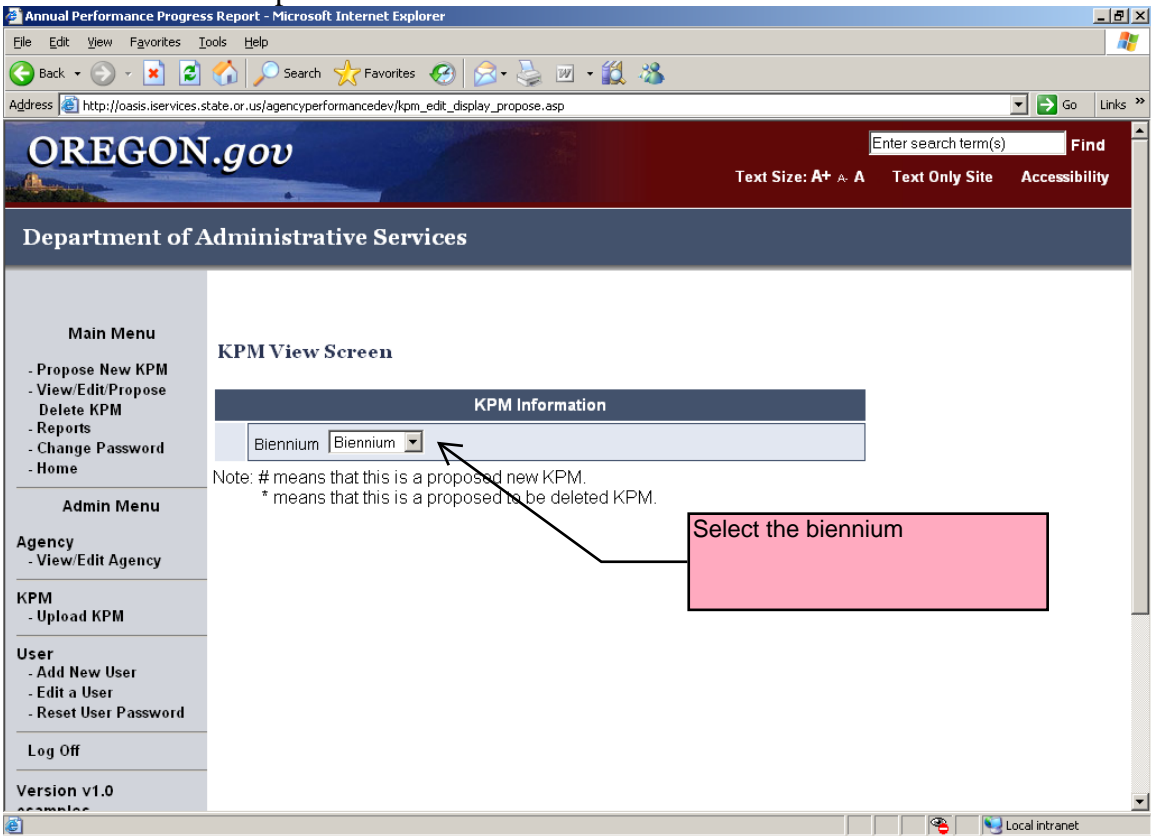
Annual Performance Progress Report - Microsoft Internet Explorer

File Edit View Favorites Tools Help

Back Search Favorites

Address http://oasis.iservices.state.or.us/agencyperformancedev/kpm_edit_display_propose.asp Go Links »

OREGON.gov

Enter search term(s) Find

Text Size: A+ A- A Text Only Site Accessibility

Department of Administrative Services

Main Menu

- Propose New KPM
- View/Edit/Propose Delete KPM
- Reports
- Change Password
- Home

Admin Menu

Agency
- View/Edit Agency

KPM
- Upload KPM

User
- Add New User
- Edit a User
- Reset User Password

Log Off

Version v1.0
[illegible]

KPM View Screen

| KPM Information |
|---|
| Biennium Biennium |

Note: # means that this is a proposed new KPM.
* means that this is a proposed to be deleted KPM.

Select the biennium

Local intranet